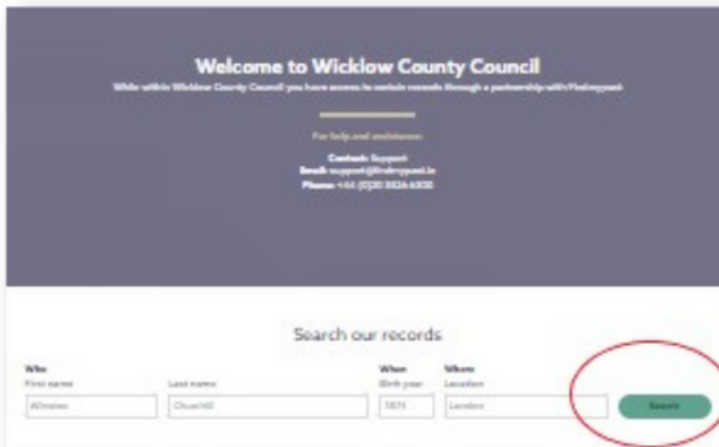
Welcome to Wicklow County Council

While within Wicklow County Council you have access to certain records through a partnership with Findmypast

For help and assistance:

Contact: Support
Email: support@findmypast.ie
Phone: +44 (0)20 3026 6300

Search our records

Who
First name
Winston

Last name
Churchill

When
Birth year
1874

Where
Location
London

Search